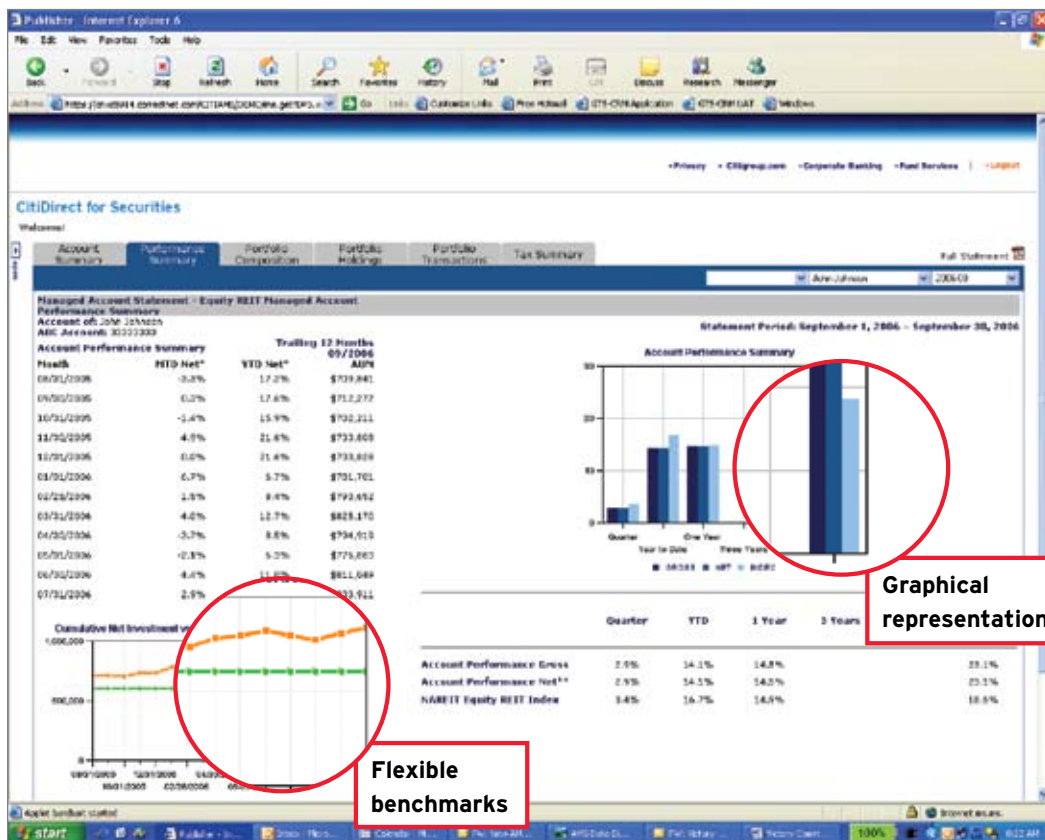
Publisher - Internet Explorer 6

File Edit View Favorites Tools Help

Back Forward Stop Refresh Home Search Favorites History Mail Print Edit Discuss Research Messenger

Address https://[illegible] Go Links Customize Links Free Hotmail CTS-CSOB Application CTS-CBM UAT Windows

•Privacy •Citigroup.com •Corporate Banking •Fund Services | •Logout

CitiDirect for Securities

Welcome!

Account Summary | Performance Summary | Portfolio Composition | Portfolio Holdings | Portfolio Transactions | Tax Summary

Full Statement

Ann Johnson | 200609

Managed Account Statement - Equity REIT Managed Account

Performance Summary

Account of: John Johnson

ABC Account: 30333333

Statement Period: September 1, 2006 - September 30, 2006

Account Performance Summary

Trailing 12 Months 09/2006

| Month | MTD Net* | YTD Net* | AUM |
|---|---|---|---|
| 08/31/2005 | -3.8% | 17.2% | $739,881 |
| 09/30/2005 | 0.2% | 17.6% | $712,277 |
| 10/31/2005 | -1.4% | 15.9% | $702,211 |
| 11/30/2005 | 4.5% | 21.6% | $733,805 |
| 12/31/2005 | 0.0% | 21.6% | $733,808 |
| 01/31/2006 | 6.7% | 5.7% | $781,781 |
| 02/28/2006 | 1.9% | 8.4% | $793,652 |
| 03/31/2006 | 4.0% | 12.7% | $825,170 |
| 04/30/2006 | -3.7% | 8.6% | $794,910 |
| 05/31/2006 | -2.8% | 6.2% | $775,803 |
| 06/30/2006 | 4.6% | 11.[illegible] | $811,089 |
| 07/31/2006 | 2.9% | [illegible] | $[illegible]33,911 |

Account Performance Summary

30
20
10
0

Quarter
One Year
Year to Date
Three Years

ABCDE NET NCREI

Graphical representation

Cumulative Net Investment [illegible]

1,000,000
500,000
0

09/01/2005 12/01/2005 04/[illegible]
10/01/2005 02/28/2006 05/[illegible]

Flexible benchmarks

| | Quarter | YTD | 1 Year | 3 Years | |
|---|---|---|---|---|---|
| Account Performance Gross | 2.9% | 14.1% | 14.8% | | 25.1% |
| Account Performance Net** | 2.9% | 14.1% | 14.8% | | 25.1% |
| NAREIT Equity REIT Index | 3.4% | 16.7% | 14.9% | | 18.8% |

Applet SeeBeat started

Internet secure

start

100%

8:22 AM